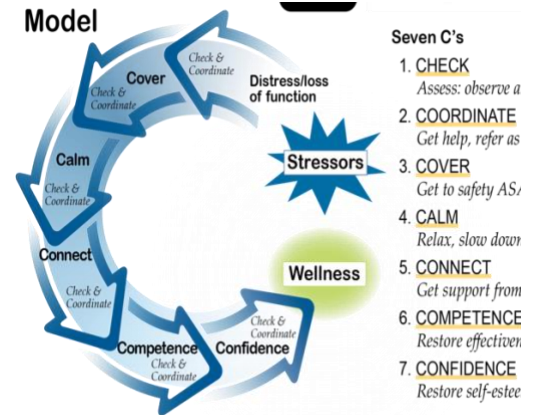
Model

Check & Coordinate

Distress/loss of function

Cover

Check & Coordinate

Calm

Check & Coordinate

Connect

Check & Coordinate

Competence

Check & Coordinate

Confidence

Check & Coordinate

Stressors

Wellness

Seven C's

1. CHECK
Assess: observe a

2. COORDINATE
Get help, refer as

3. COVER
Get to safety ASA

4. CALM
Relax, slow down

5. CONNECT
Get support from

6. COMPETENCE
Restore effectiven

7. CONFIDENCE
Restore self-estee